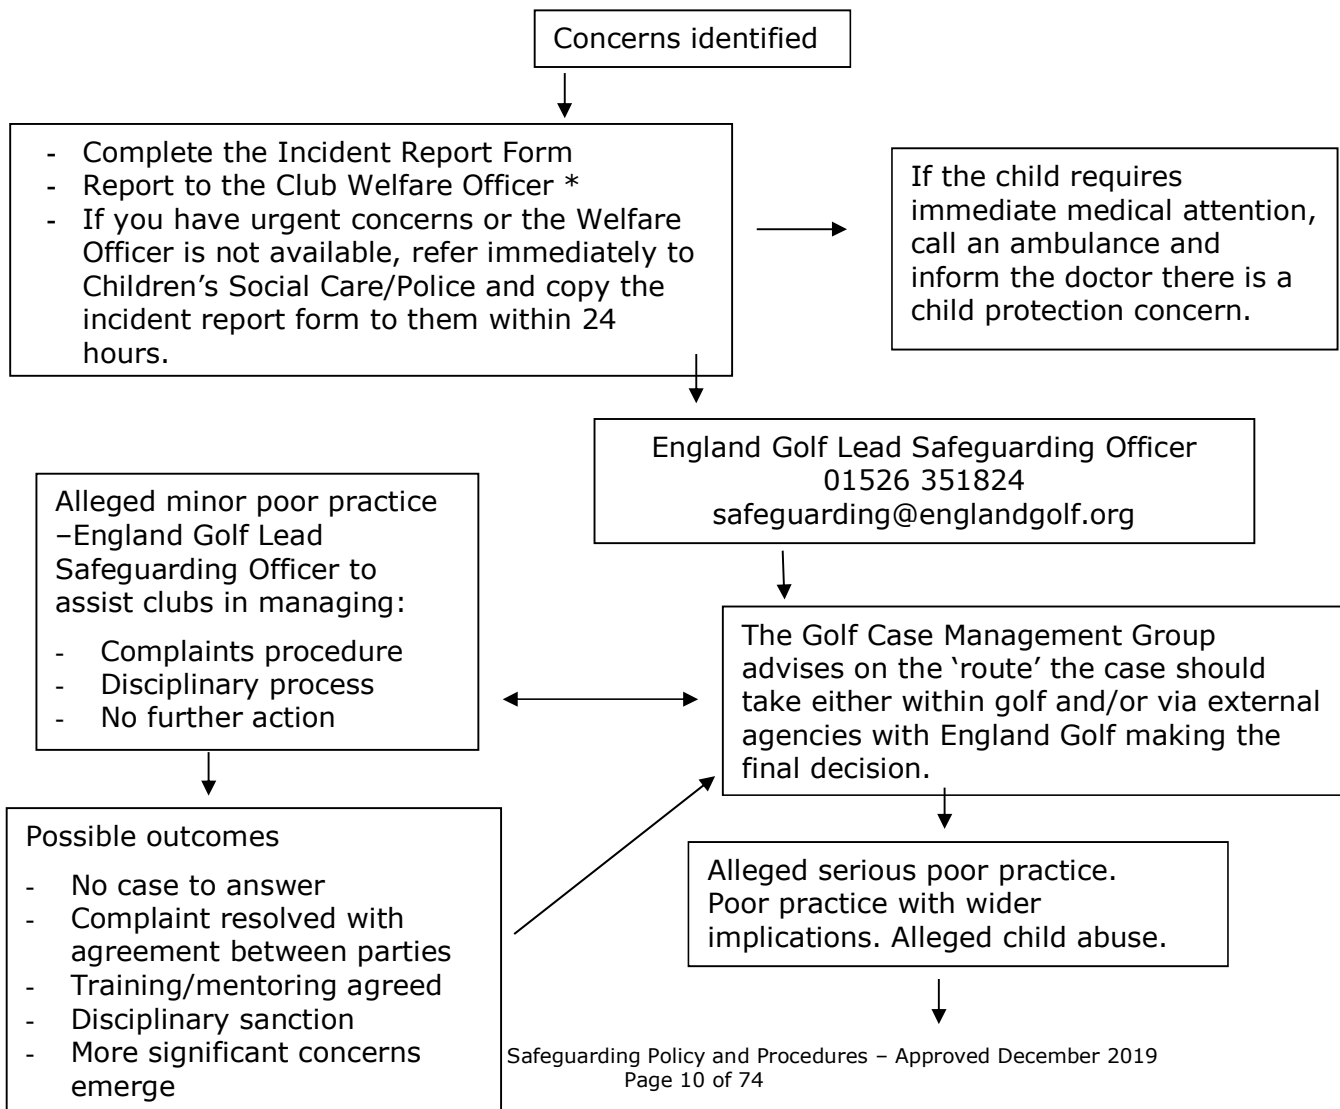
Concerns identified

- Complete the Incident Report Form
- Report to the Club Welfare Officer *
- If you have urgent concerns or the Welfare Officer is not available, refer immediately to Children's Social Care/Police and copy the incident report form to them within 24 hours.

If the child requires immediate medical attention, call an ambulance and inform the doctor there is a child protection concern.

England Golf Lead Safeguarding Officer
01526 351824
safeguarding@englandgolf.org

Alleged minor poor practice –England Golf Lead Safeguarding Officer to assist clubs in managing:

- Complaints procedure
- Disciplinary process
- No further action

The Golf Case Management Group advises on the 'route' the case should take either within golf and/or via external agencies with England Golf making the final decision.

Possible outcomes

- No case to answer
- Complaint resolved with agreement between parties
- Training/mentoring agreed
- Disciplinary sanction
- More significant concerns emerge

Alleged serious poor practice. Poor practice with wider implications. Alleged child abuse.

Safeguarding Policy and Procedures – Approved December 2019
Page 10 of 74